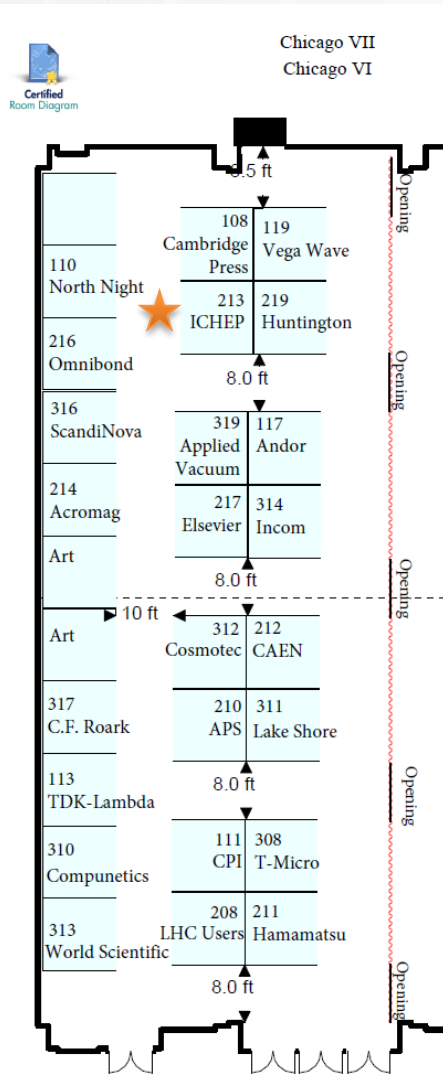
Certified
Room Diagram

Chicago VII
Chicago VI

8.5 ft

110
North Night

216
Omnibond

316
ScandiNova

214
Acromag

Art

Art

317
C.F. Roark

113
TDK-Lambda

310
Compunetics

313
World Scientific

108
Cambridge Press

119
Vega Wave

213
ICHEP

219
Huntington

8.0 ft

319
Applied Vacuum

117
Andor

217
Elsevier

314
Incom

8.0 ft

10 ft

312
Cosmotec

212
CAEN

210
APS

311
Lake Shore

8.0 ft

111
CPI

308
T-Micro

208
LHC Users

211
Hamamatsu

8.0 ft

Opening
Opening
Opening
Opening
Opening